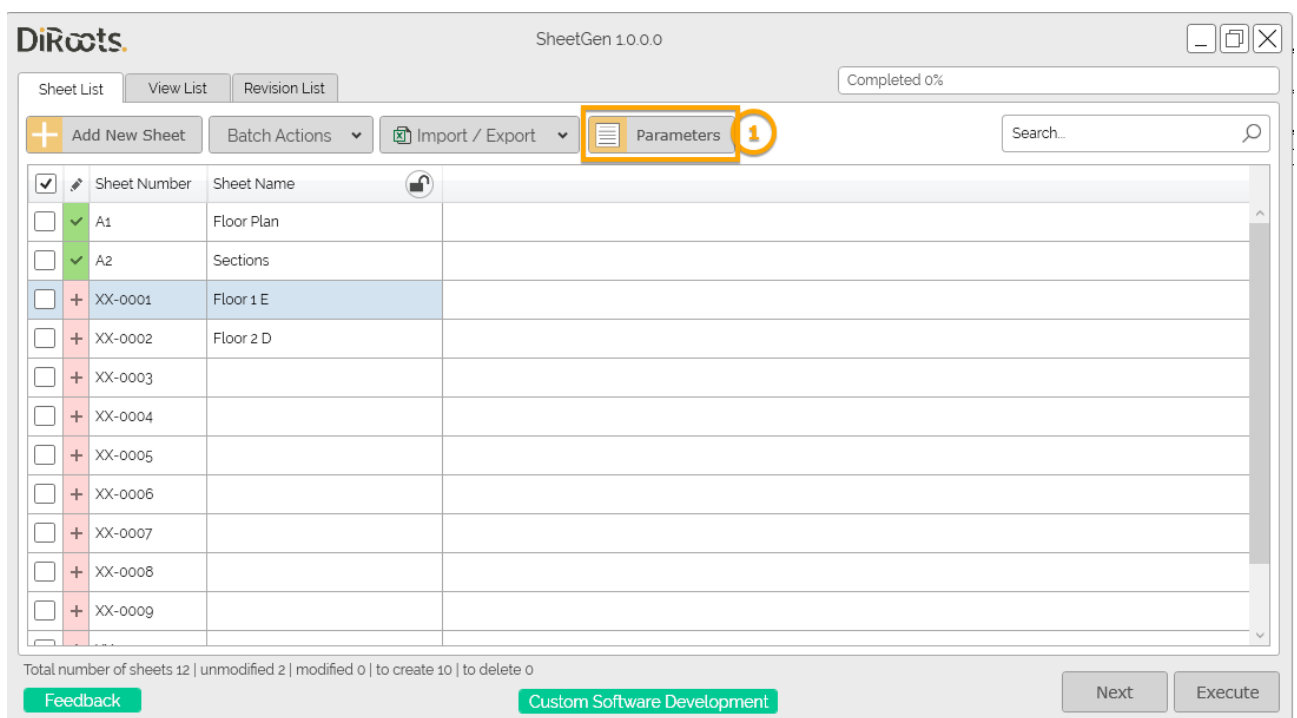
DiRoots.

SheetGen 1.0.0.0

Sheet List | View List | Revision List

Completed 0%

Add New Sheet | Batch Actions | Import / Export | Parameters | 1

Search...

| | | Sheet Number | Sheet Name |
|---|---|---|---|
| | ✓ | A1 | Floor Plan |
| | ✓ | A2 | Sections |
| | + | XX-0001 | Floor 1 E |
| | + | XX-0002 | Floor 2 D |
| | + | XX-0003 | |
| | + | XX-0004 | |
| | + | XX-0005 | |
| | + | XX-0006 | |
| | + | XX-0007 | |
| | + | XX-0008 | |
| | + | XX-0009 | |

Total number of sheets 12 | unmodified 2 | modified 0 | to create 10 | to delete 0

Feedback

Custom Software Development

Next

Execute